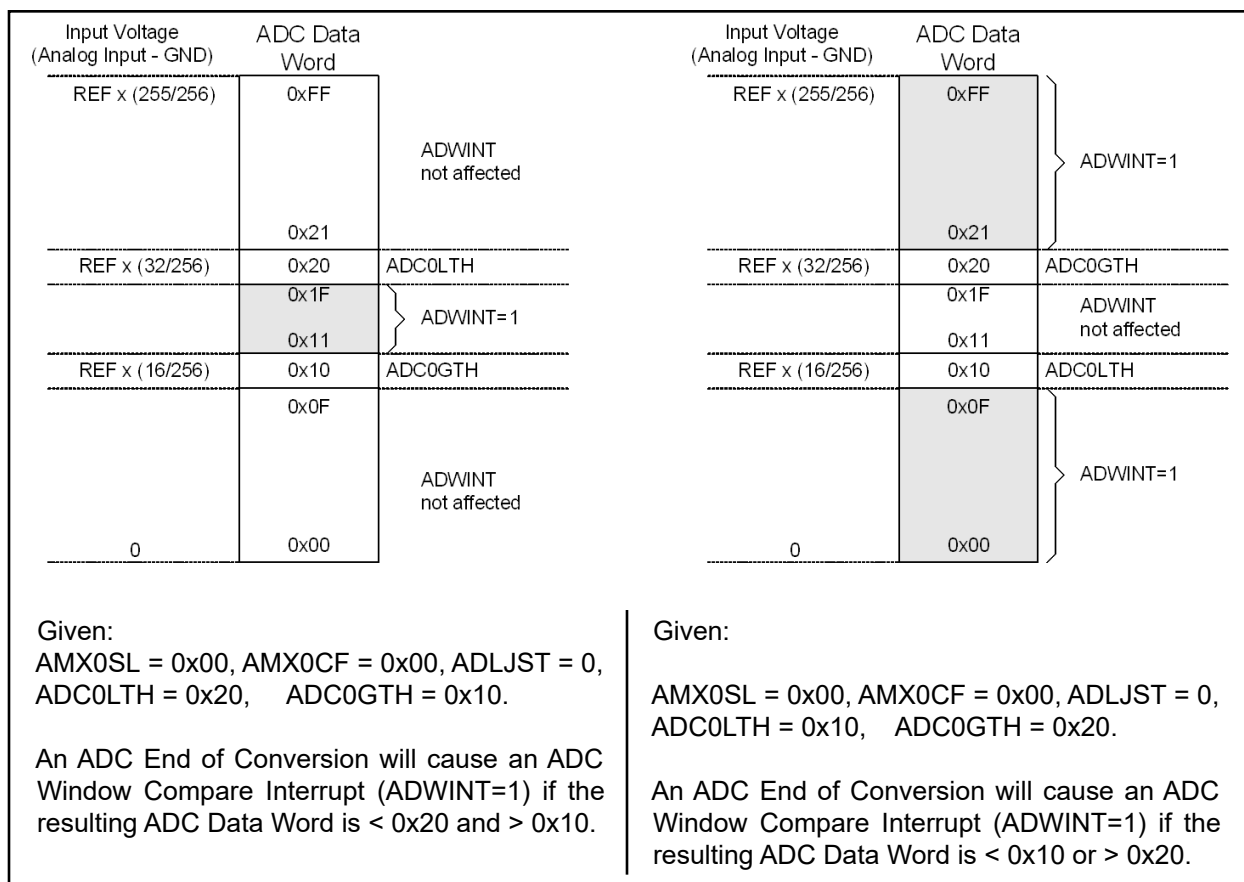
Input Voltage (Analog Input - GND)

ADC Data Word

REF x (255/256)

0xFF

ADWINT not affected

0x21

REF x (32/256)

0x20

ADC0LTH

0x1F

ADWINT=1

0x11

REF x (16/256)

0x10

ADC0GTH

0x0F

ADWINT not affected

0

0x00

Input Voltage (Analog Input - GND)

ADC Data Word

REF x (255/256)

0xFF

ADWINT=1

0x21

REF x (32/256)

0x20

ADC0GTH

0x1F

ADWINT not affected

0x11

REF x (16/256)

0x10

ADC0LTH

0x0F

ADWINT=1

0

0x00

Given:

AMX0SL = 0x00, AMX0CF = 0x00, ADLJST = 0, ADC0LTH = 0x20, ADC0GTH = 0x10.

An ADC End of Conversion will cause an ADC Window Compare Interrupt (ADWINT=1) if the resulting ADC Data Word is < 0x20 and > 0x10.

Given:

AMX0SL = 0x00, AMX0CF = 0x00, ADLJST = 0, ADC0LTH = 0x10, ADC0GTH = 0x20.

An ADC End of Conversion will cause an ADC Window Compare Interrupt (ADWINT=1) if the resulting ADC Data Word is < 0x10 or > 0x20.